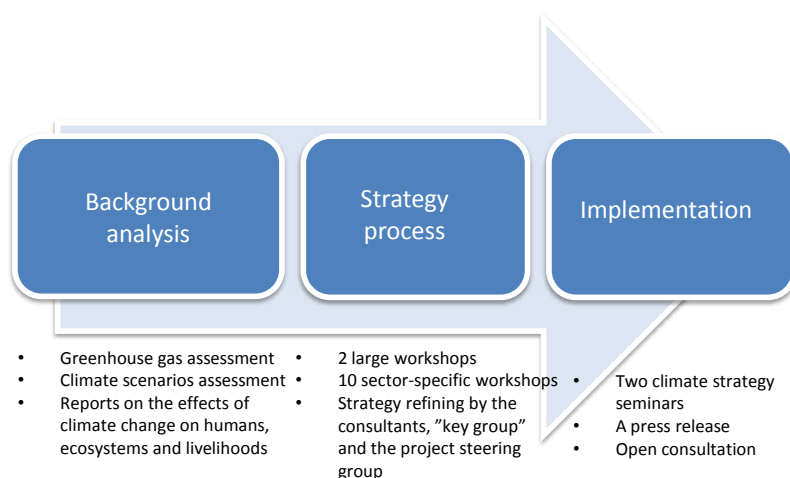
Background analysis

Strategy process

Implementation

- Greenhouse gas assessment
- Climate scenarios assessment
- Reports on the effects of climate change on humans, ecosystems and livelihoods

- 2 large workshops
- 10 sector-specific workshops
- Strategy refining by the consultants, "key group" and the project steering group

- Two climate strategy seminars
- A press release
- Open consultation